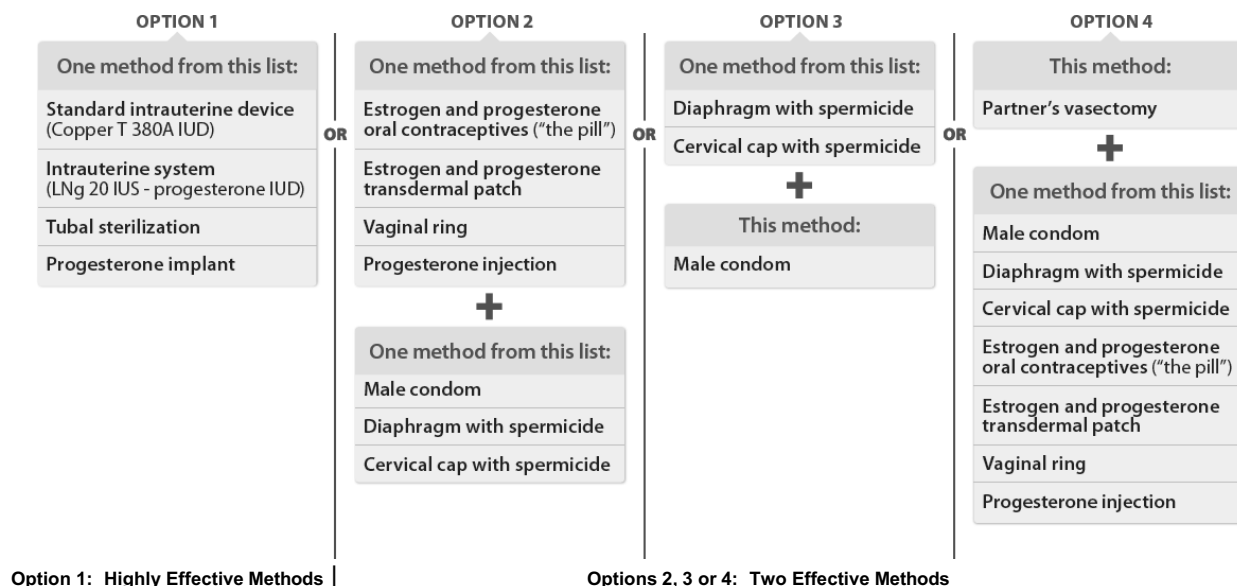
OPTION 1

One method from this list:

Standard intrauterine device (Copper T 380A IUD)

Intrauterine system (LNg 20 IUS - progesterone IUD)

Tubal sterilization

Progesterone implant

OR

OPTION 2

One method from this list:

Estrogen and progesterone oral contraceptives ("the pill")

Estrogen and progesterone transdermal patch

Vaginal ring

Progesterone injection

+

One method from this list:

Male condom

Diaphragm with spermicide

Cervical cap with spermicide

OR

OPTION 3

One method from this list:

Diaphragm with spermicide

Cervical cap with spermicide

+

This method:

Male condom

OR

OPTION 4

This method:

Partner's vasectomy

+

One method from this list:

Male condom

Diaphragm with spermicide

Cervical cap with spermicide

Estrogen and progesterone oral contraceptives ("the pill")

Estrogen and progesterone transdermal patch

Vaginal ring

Progesterone injection

Option 1: Highly Effective Methods

Options 2, 3 or 4: Two Effective Methods